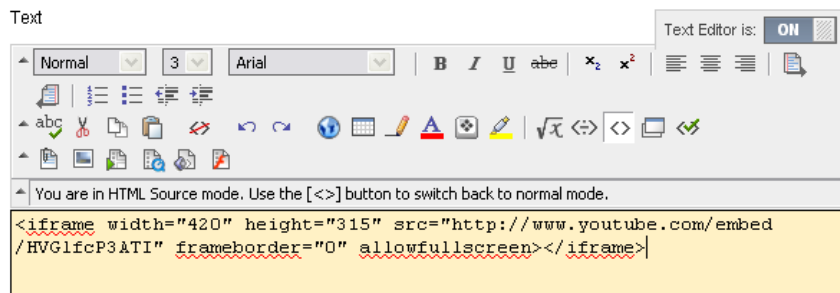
Text

Text Editor is: ON

Normal 3 Arial

B I U abc $x_2$ $x^2$

abc

You are in HTML Source mode. Use the [<>] button to switch back to normal mode.

<iframe width="420" height="315" src="http://www.youtube.com/embed/HVG1fcP3ATI" frameborder="0" allowfullscreen></iframe>